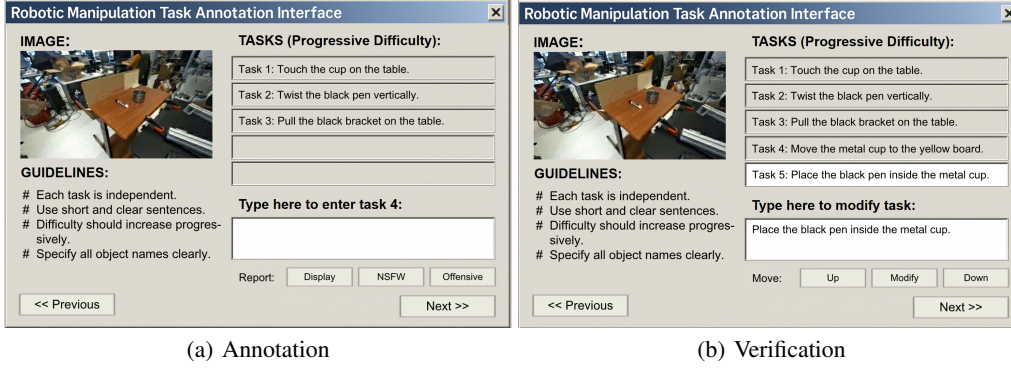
Robotic Manipulation Task Annotation Interface

IMAGE:

TASKS (Progressive Difficulty):

Task 1: Touch the cup on the table.

Task 2: Twist the black pen vertically.

Task 3: Pull the black bracket on the table.

GUIDELINES:

# Each task is independent.
# Use short and clear sentences.
# Difficulty should increase progressively.
# Specify all object names clearly.

Type here to enter task 4:

Report: Display NSFW Offensive

<< Previous

Next >>

(a) Annotation

Robotic Manipulation Task Annotation Interface

IMAGE:

TASKS (Progressive Difficulty):

Task 1: Touch the cup on the table.

Task 2: Twist the black pen vertically.

Task 3: Pull the black bracket on the table.

Task 4: Move the metal cup to the yellow board.

Task 5: Place the black pen inside the metal cup.

GUIDELINES:

# Each task is independent.
# Use short and clear sentences.
# Difficulty should increase progressively.
# Specify all object names clearly.

Type here to modify task:

Place the black pen inside the metal cup.

Move: Up Modify Down

<< Previous

Next >>

(b) Verification